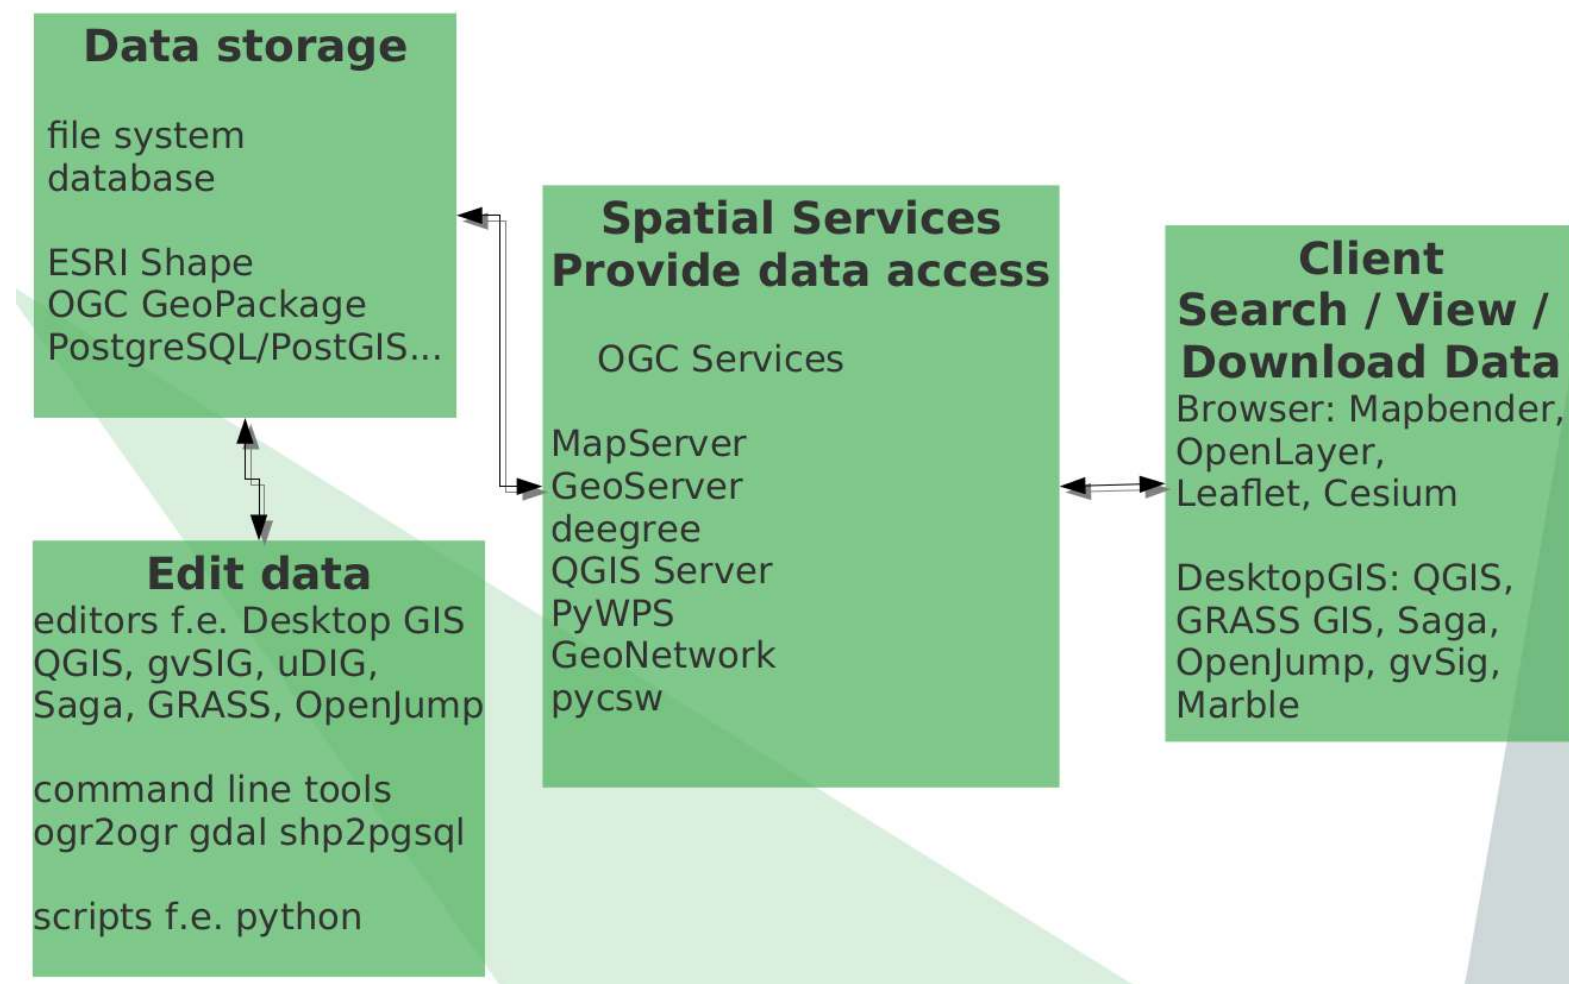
Data storage

file system
database

ESRI Shape
OGC GeoPackage
PostgreSQL/PostGIS...

Edit data
editors f.e. Desktop GIS
QGIS, gvSIG, uDIG,
Saga, GRASS, OpenJump

command line tools
ogr2ogr gdal shp2pgsql

scripts f.e. python

Spatial Services
Provide data access

OGC Services

MapServer
GeoServer
deegree
QGIS Server
PyWPS
GeoNetwork
pycsw

Client
Search / View /
Download Data
Browser: Mapbender,
OpenLayer,
Leaflet, Cesium

DesktopGIS: QGIS,
GRASS GIS, Saga,
OpenJump, gvSig,
Marble